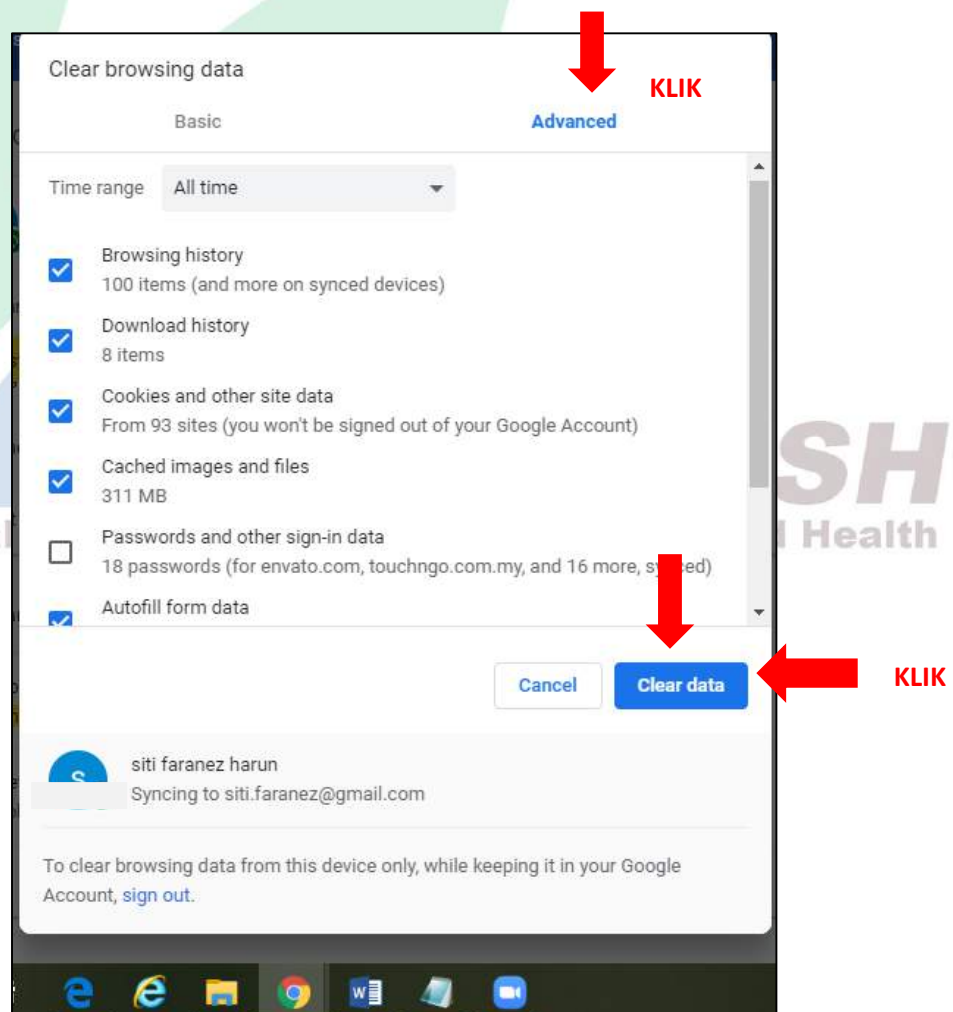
Clear browsing data

KLIK

Basic

Advanced

Time range All time

Browsing history
100 items (and more on synced devices)

Download history
8 items

Cookies and other site data
From 93 sites (you won't be signed out of your Google Account)

Cached images and files
311 MB

Passwords and other sign-in data
18 passwords (for envato.com, touchngo.com.my, and 16 more, sy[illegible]ced)

Autofill form data

SH

Health

Cancel

Clear data

KLIK

S

siti faranez harun
Syncing to siti.faranez@gmail.com

To clear browsing data from this device only, while keeping it in your Google Account, sign out.